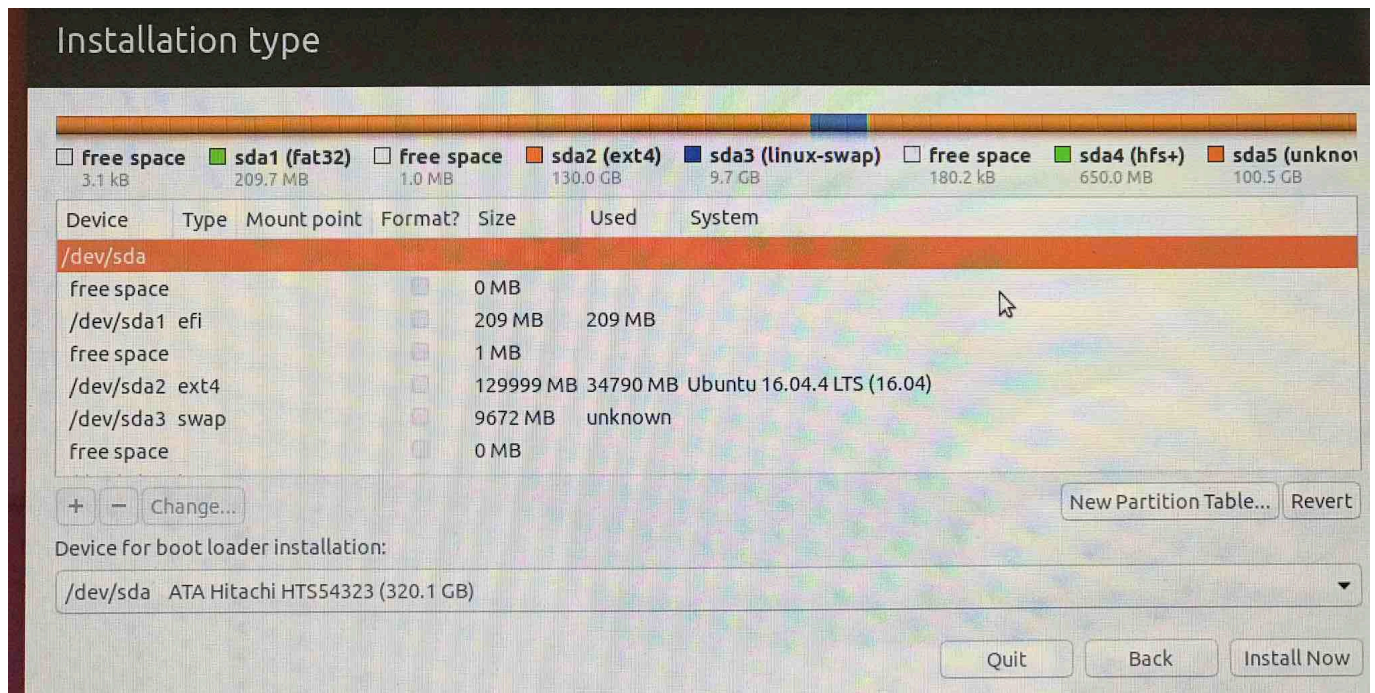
Installation type

free space 3.1 kB
sda1 (fat32) 209.7 MB
free space 1.0 MB
sda2 (ext4) 130.0 GB
sda3 (linux-swap) 9.7 GB
free space 180.2 kB
sda4 (hfs+) 650.0 MB
sda5 (unknov 100.5 GB

| Device | Type | Mount point | Format? | Size | Used | System |
|---|---|---|---|---|---|---|
| /dev/sda | | | | | | |
| free space | | | | 0 MB | | |
| /dev/sda1 | efi | | | 209 MB | 209 MB | |
| free space | | | | 1 MB | | |
| /dev/sda2 | ext4 | | | 129999 MB | 34790 MB | Ubuntu 16.04.4 LTS (16.04) |
| /dev/sda3 | swap | | | 9672 MB | unknown | |
| free space | | | | 0 MB | | |

+ − Change...

New Partition Table... Revert

Device for boot loader installation:

/dev/sda ATA Hitachi HTS54323 (320.1 GB)

Quit Back Install Now